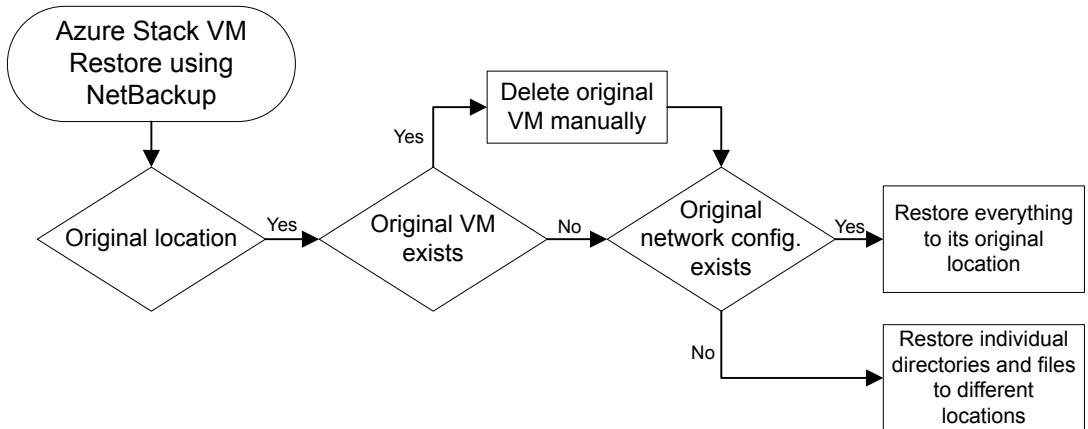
Azure Stack VM Restore using NetBackup

Original location

Yes

Original VM exists

Yes

Delete original VM manually

No

Original network config. exists

Yes

Restore everything to its original location

No

Restore individual directories and files to different locations